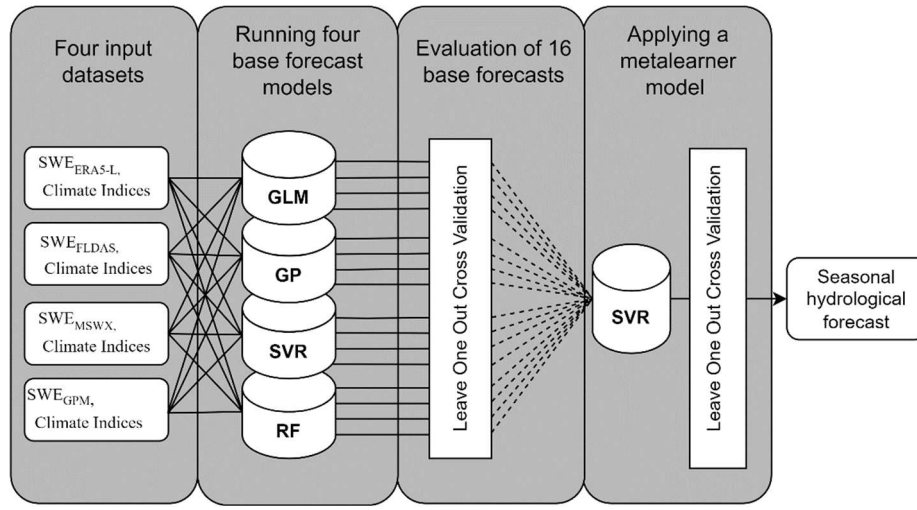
Four input datasets

Running four base forecast models

Evaluation of 16 base forecasts

Applying a metalearner model

$SWE_{ERA5-L}$, Climate Indices

$SWE_{FLDAS}$, Climate Indices

$SWE_{MSWX}$, Climate Indices

$SWE_{GPM}$, Climate Indices

GLM

GP

SVR

RF

Leave One Out Cross Validation

SVR

Leave One Out Cross Validation

Seasonal hydrological forecast